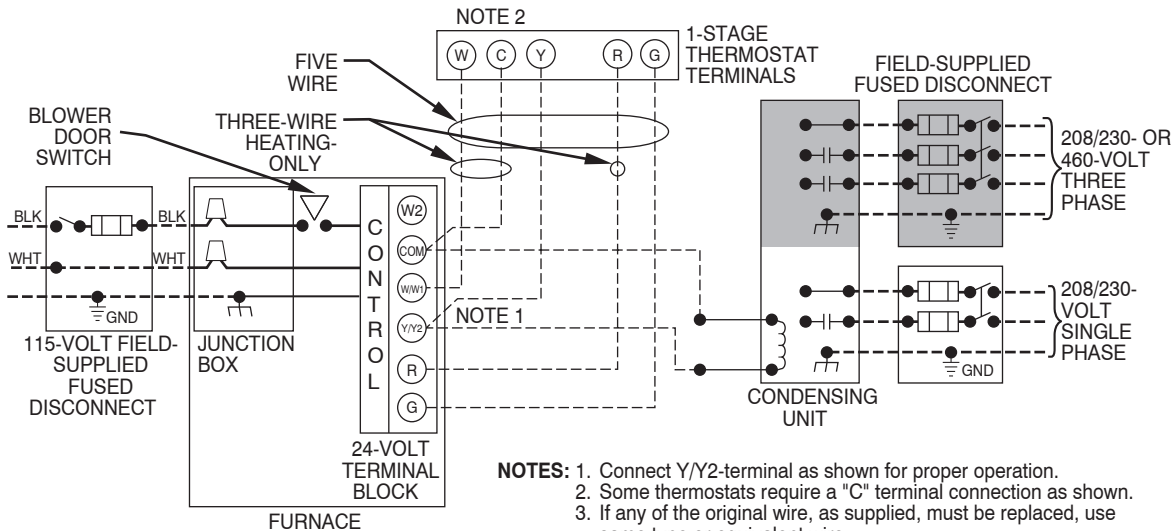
NOTE 2

W C Y R G

1-STAGE THERMOSTAT TERMINALS

FIVE WIRE

THREE-WIRE HEATING-ONLY

BLOWER DOOR SWITCH

FIELD-SUPPLIED FUSED DISCONNECT

208/230- OR 460-VOLT THREE PHASE

BLK

BLK

WHT

WHT

GND

115-VOLT FIELD-SUPPLIED FUSED DISCONNECT

JUNCTION BOX

CONTROL

W2

COM

W/W1

Y/Y2

R

G

NOTE 1

24-VOLT TERMINAL BLOCK

FURNACE

CONDENSING UNIT

208/230-VOLT SINGLE PHASE

GND

NOTES: 1. Connect Y/Y2-terminal as shown for proper operation.
2. Some thermostats require a "C" terminal connection as shown.
3. If any of the original wire, as supplied, must be replaced, use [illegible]